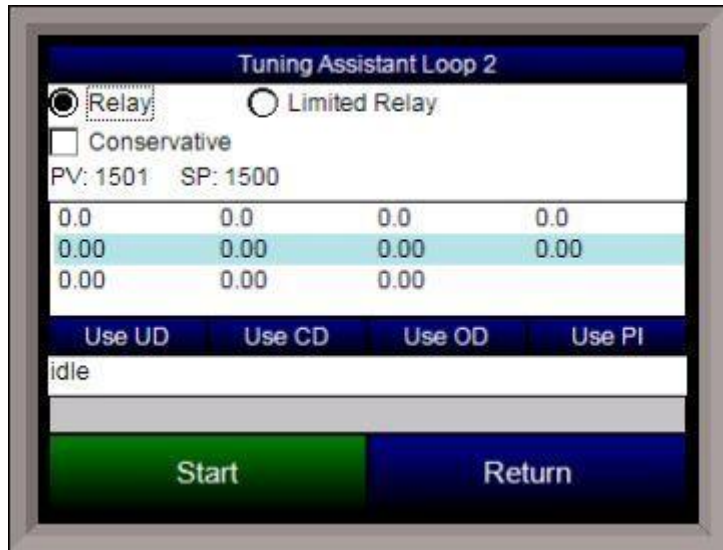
Tuning Assistant Loop 2

Relay

Limited Relay

Conservative

PV: 1501 SP: 1500

| | | | |
|---|---|---|---|
| 0.0 | 0.0 | 0.0 | 0.0 |
| 0.00 | 0.00 | 0.00 | 0.00 |
| 0.00 | 0.00 | 0.00 | |

Use UD

Use CD

Use OD

Use PI

idle

Start

Return